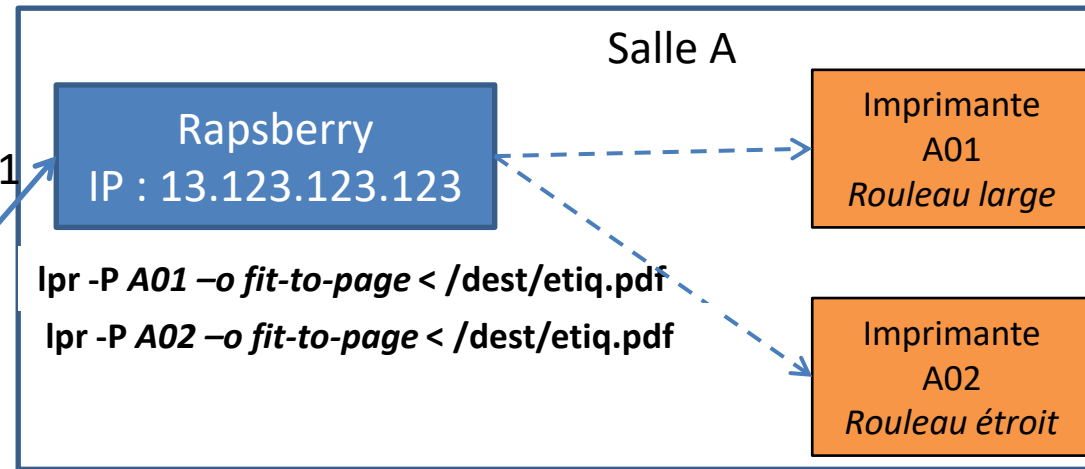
Salle A

1

Rapsberry
IP : 13.123.123.123

Imprimante
A01
*Rouleau large*

**lpr -P *A01 –o fit-to-page* < /dest/etiq.pdf**

**lpr -P *A02 –o fit-to-page* < /dest/etiq.pdf**

Imprimante
A02
*Rouleau étroit*